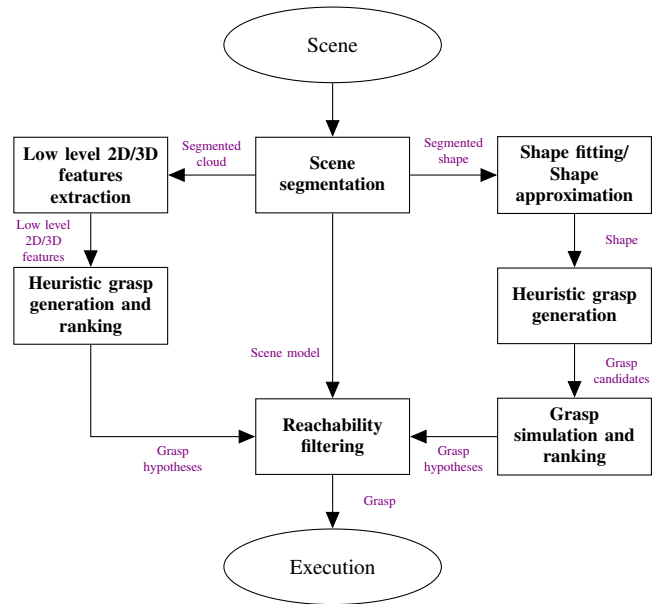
Scene

Low level 2D/3D features extraction

Segmented cloud

Scene segmentation

Segmented shape

Shape fitting/ Shape approximation

Low level 2D/3D features

Heuristic grasp generation and ranking

Shape

Heuristic grasp generation

Scene model

Grasp candidates

Reachability filtering

Grasp simulation and ranking

Grasp hypotheses

Grasp hypotheses

Grasp

Execution